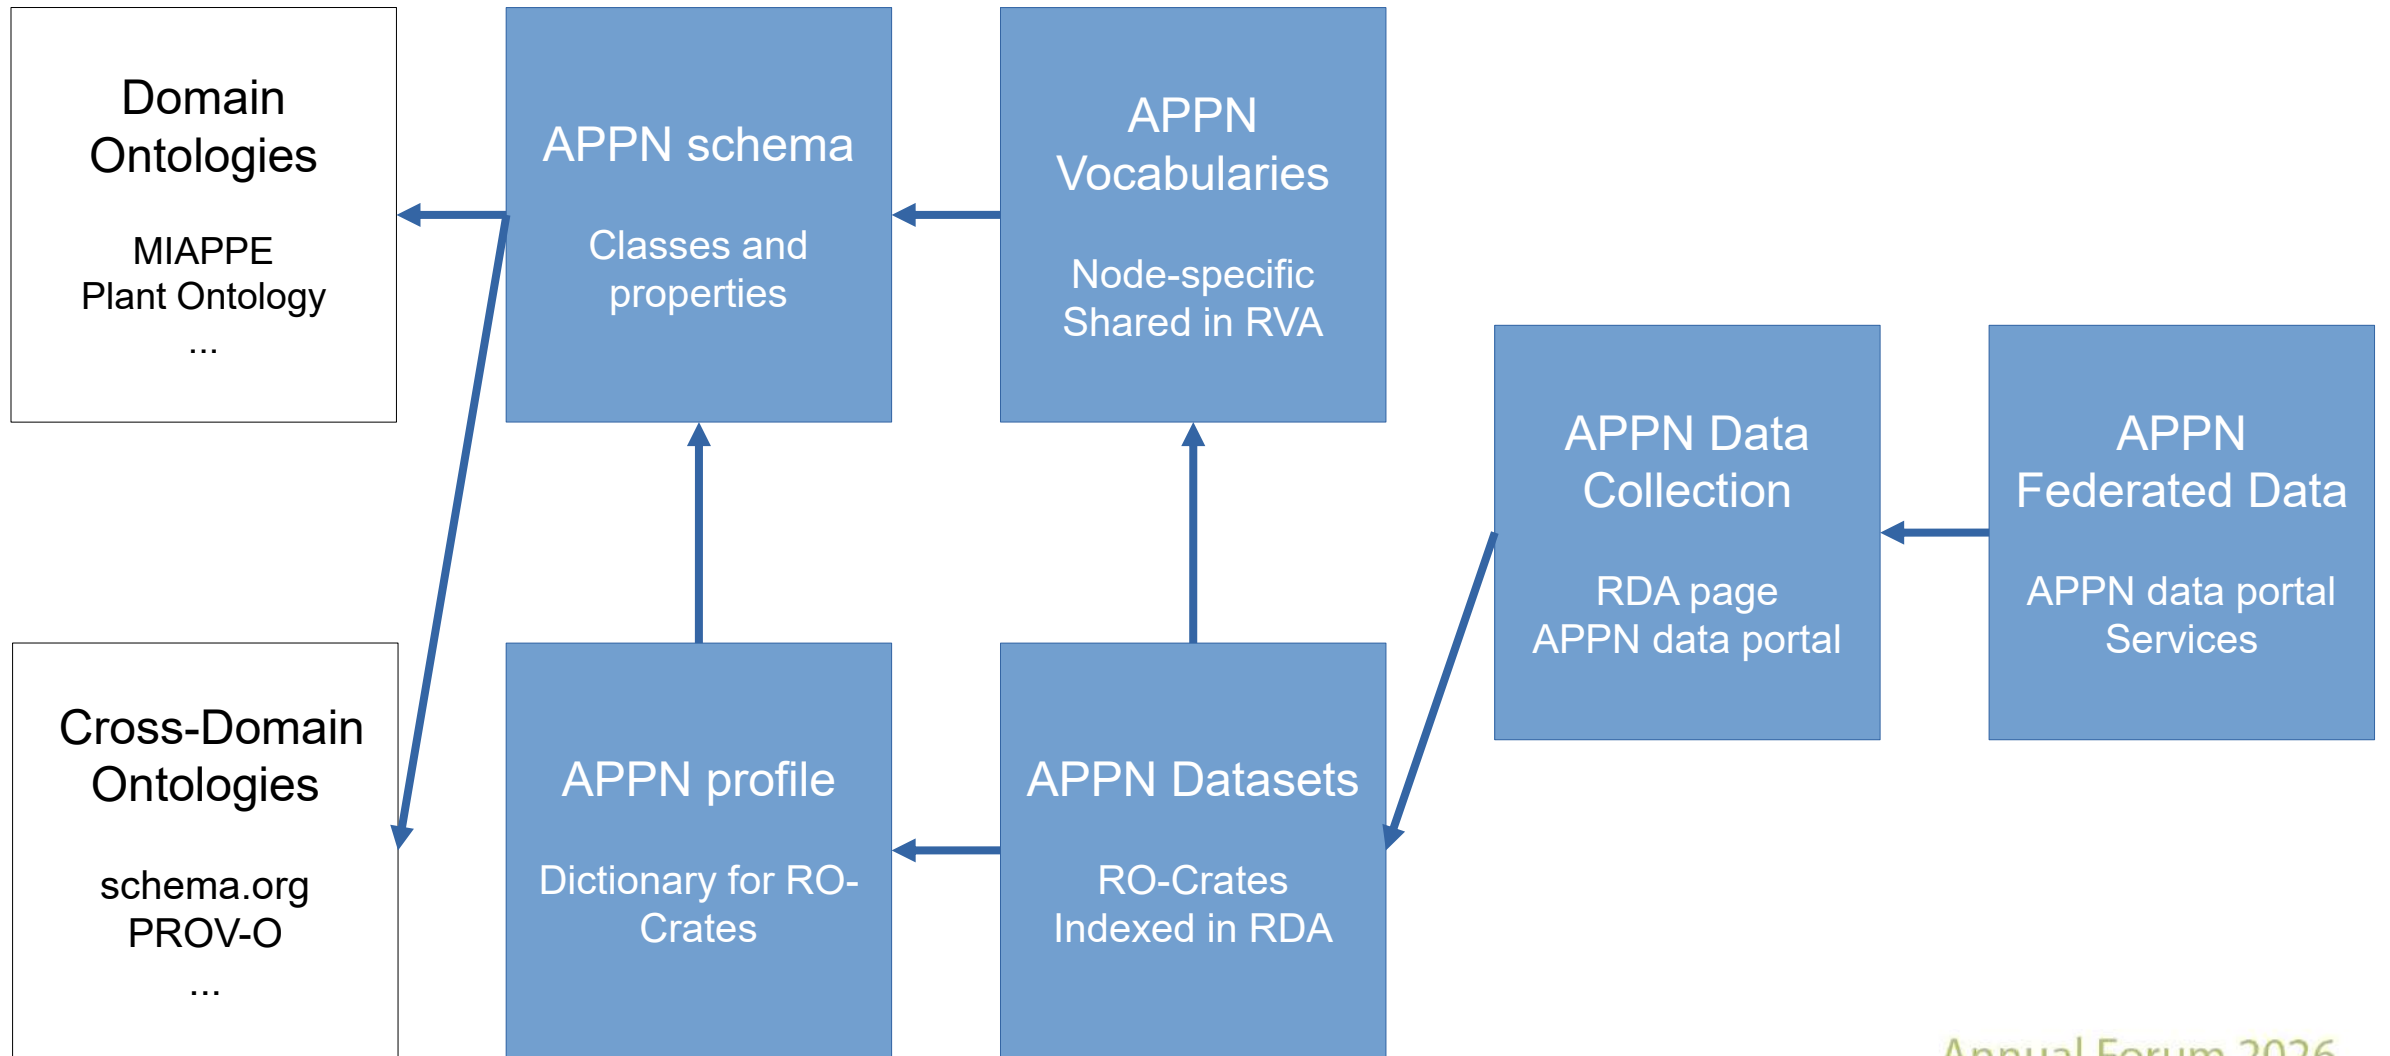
Domain Ontologies

MIAPPE
Plant Ontology
...

APPN schema

Classes and properties

APPN Vocabularies

Node-specific
Shared in RVA

APPN Data Collection

RDA page
APPN data portal

APPN Federated Data

APPN data portal
Services

Cross-Domain Ontologies

schema.org
PROV-O
...

APPN profile

Dictionary for RO-Crates

APPN Datasets

RO-Crates
Indexed in RDA

Annual Forum 2026